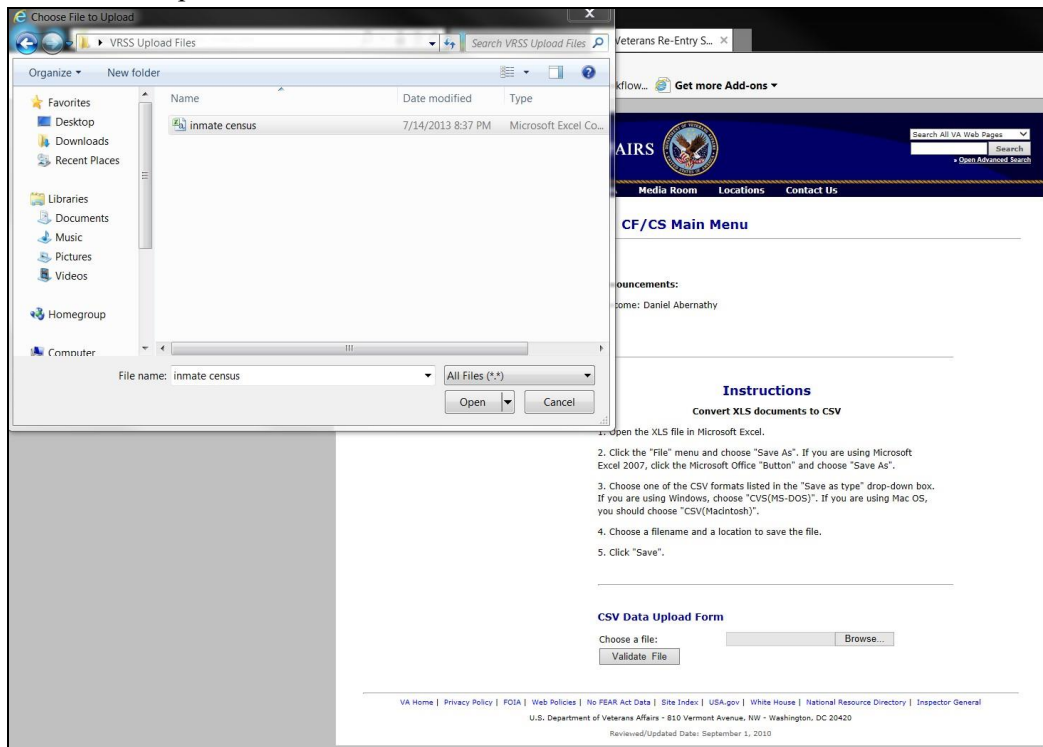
Choose File to Upload

VRSS Upload Files

Search VRSS Upload Files

Veterans Re-Entry S...

Organize ▾ New folder

Favorites
Desktop
Downloads
Recent Places

Libraries
Documents
Music
Pictures
Videos

Homegroup

Computer

| Name | Date modified | Type |
|---|---|---|
| inmate census | 7/14/2013 8:37 PM | Microsoft Excel Co... |

File name: inmate census

All Files (*.*)

Open

Cancel

kflow... Get more Add-ons ▾

AIRS

Search All VA Web Pages

Search

» Open Advanced Search

Media Room Locations Contact Us

CF/CS Main Menu

ouncements:

come: Daniel Abernathy

Instructions

Convert XLS documents to CSV

1. Open the XLS file in Microsoft Excel.

2. Click the "File" menu and choose "Save As". If you are using Microsoft Excel 2007, click the Microsoft Office "Button" and choose "Save As".

3. Choose one of the CSV formats listed in the "Save as type" drop-down box. If you are using Windows, choose "CVS(MS-DOS)". If you are using Mac OS, you should choose "CSV(Macintosh)".

4. Choose a filename and a location to save the file.

5. Click "Save".

CSV Data Upload Form

Choose a file:

Browse...

Validate File

VA Home | Privacy Policy | FOIA | Web Policies | No FEAR Act Data | Site Index | USA.gov | White House | National Resource Directory | Inspector General

U.S. Department of Veterans Affairs - 810 Vermont Avenue, NW - Washington, DC 20420

Reviewed/Updated Date: September 1, 2010